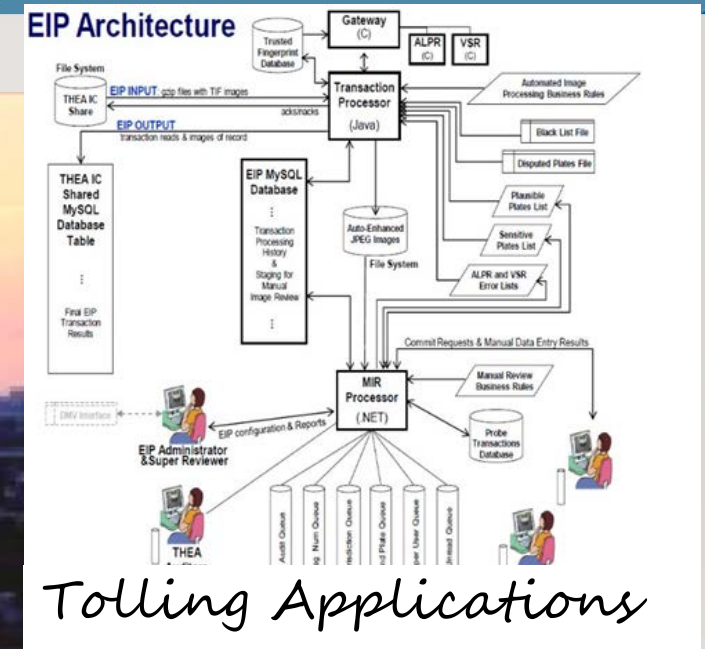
EIP Architecture

Gateway
(C)

Trusted Fingerprint Database

ALPR
(C)

VSR
(C)

File System

THEA IC Share

EIP INPUT: gzip files with TIF images

acks/nacks

EIP OUTPUT
transaction reads & images of record

Transaction Processor
(Java)

Automated Image Processing Business Rules

Black List File

Disputed Plates File

THEA IC Shared MySQL Database Table

⋮

Final EIP Transaction Results

EIP MySQL Database

⋮

Transaction Processing History & Staging for Manual Image Review

Auto-Enhanced JPEG Images

File System

Plausible Plates List

Sensitive Plates List

ALPR and VSR Error Lists

Commit Requests & Manual Data Entry Results

DMV Interface

MIR Processor
(.NET)

Manual Review Business Rules

EIP configuration & Reports

EIP Administrator &Super Reviewer

Probe Transactions Database

Audit Queue

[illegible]g Num Queue

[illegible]ntradiction Queue

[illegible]nd Plate Queue

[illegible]per User Queue

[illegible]nread Queue

THEA
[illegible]

Tolling Applications